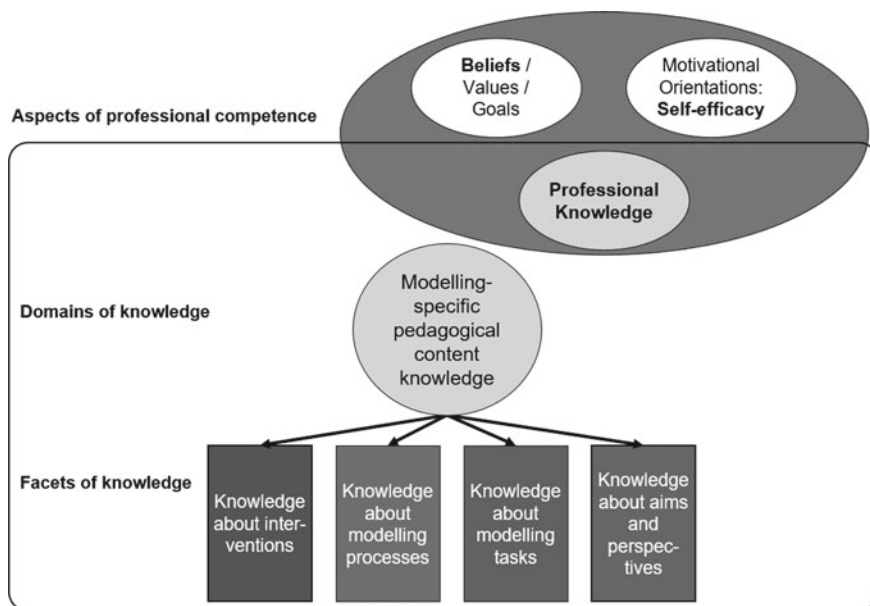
Aspects of professional competence

Beliefs / Values / Goals

Motivational Orientations: Self-efficacy

Professional Knowledge

Domains of knowledge

Modelling-specific pedagogical content knowledge

Facets of knowledge

Knowledge about interventions

Knowledge about modelling processes

Knowledge about modelling tasks

Knowledge about aims and perspectives